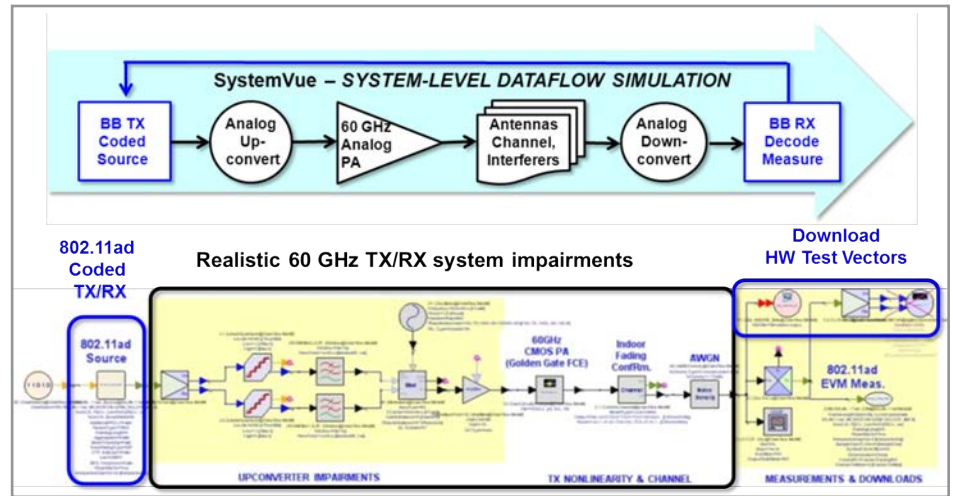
SystemVue – SYSTEM-LEVEL DATAFLOW SIMULATION

BB TX Coded Source

Analog Up-convert

60 GHz Analog PA

Antennas Channel, Interferers

Analog Down-convert

BB RX Decode Measure

802.11ad Coded TX/RX

Realistic 60 GHz TX/RX system impairments

Download HW Test Vectors

802.11ad Source

60GHz CMOS PA (Golden Gate FCE)

Indoor Fading ConfRm.

AWGN

802.11ad EVM Meas.

UPCONVERTER IMPAIRMENTS

TX NONLINEARITY & CHANNEL

MEASUREMENTS & DOWNLOADS